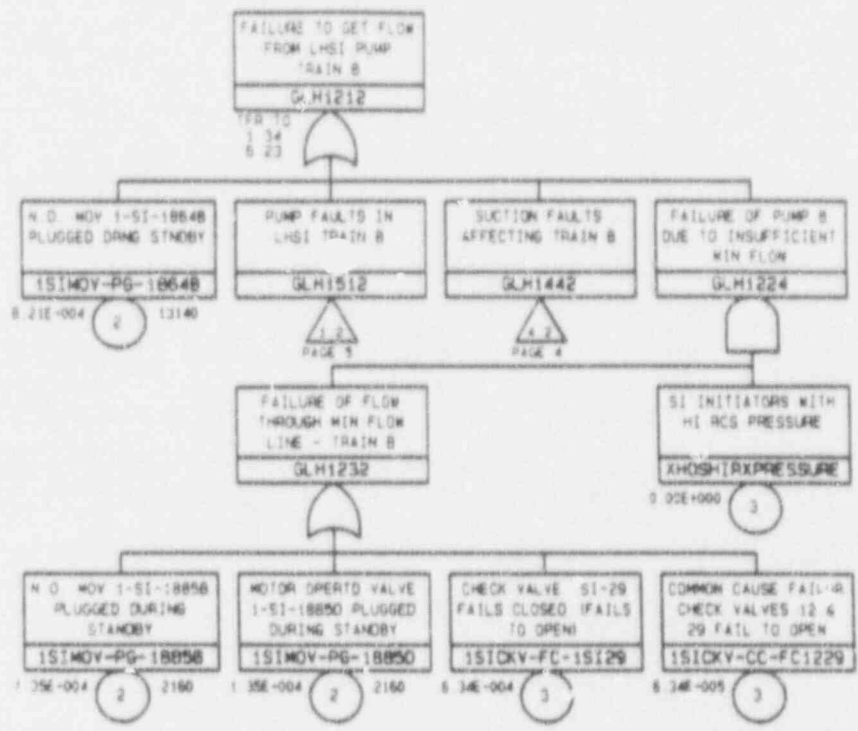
FAILURE TO GET FLOW FROM LHSI PUMP TRAIN B

GLH1212

TFR TO
1 34
5 23

N.O. MOV 1-SI-1864B PLUGGED DRNG STNDBY

1SIMOV-PG-1864B

8.21E-004 2 13140

PUMP FAULTS IN LHSI TRAIN B

GLH1512

1 2

PAGE 5

SUCTION FAULTS AFFECTING TRAIN B

GLH1442

4 2

PAGE 4

FAILURE OF PUMP B DUE TO INSUFFICIENT MIN FLOW

GLH1224

FAILURE OF FLOW THROUGH MIN FLOW LINE - TRAIN B

GLH1232

SI INITIATORS WITH HI RCS PRESSURE

XHOSHIPXPRESSURE

0.00E+000 3

N.O. MOV 1-SI-1885B PLUGGED DURING STANDBY

1SIMOV-PG-1885B

1.35E-004 2 2160

MOTOR OPERTD VALVE 1-SI-1885D PLUGGED DURING STANDBY

1SIMOV-PG-1885D

1.35E-004 2 2160

CHECK VALVE SI-29 FAILS CLOSED (FAILS TO OPEN)

1SICKV-FC-1SI29

6.34E-004 3

COMMON CAUSE FAIL-R CHECK VALVES 12.4 29 FAIL TO OPEN

1SICKV-CC-FC1229

6.34E-005 3